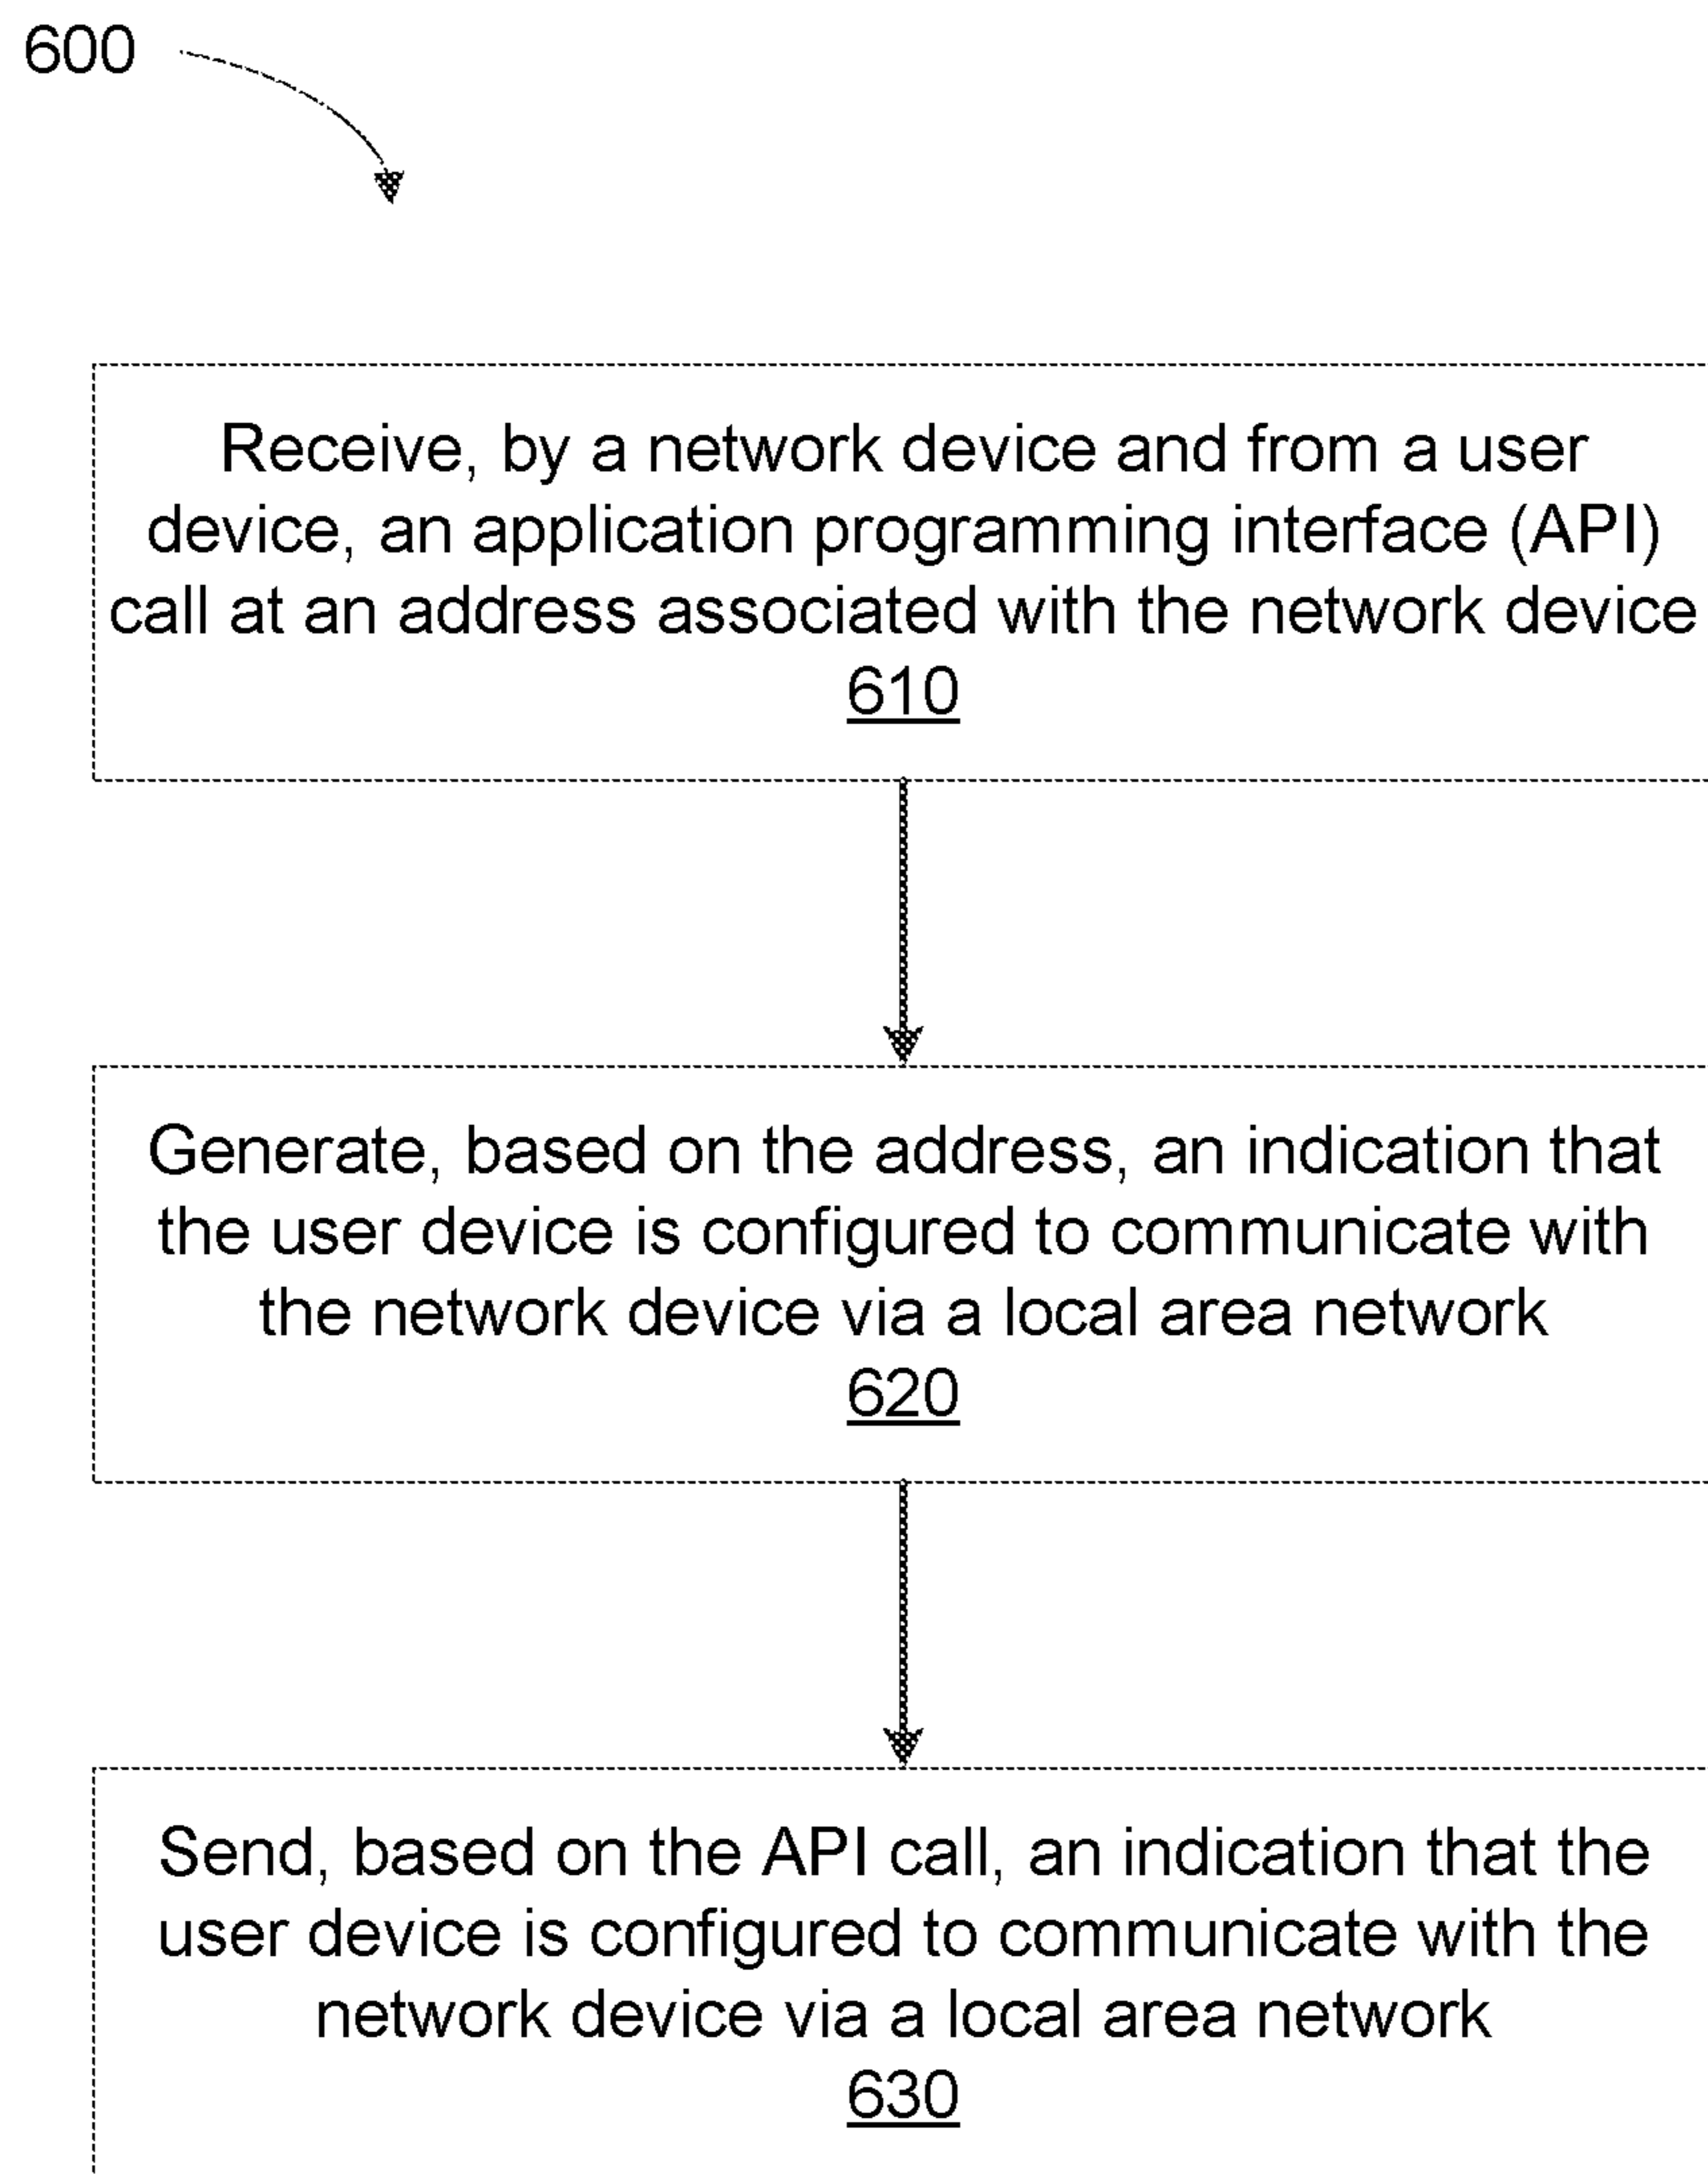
600

Receive, by a network device and from a user device, an application programming interface (API) call at an address associated with the network device
610

Generate, based on the address, an indication that the user device is configured to communicate with the network device via a local area network
620

Send, based on the API call, an indication that the user device is configured to communicate with the network device via a local area network
630